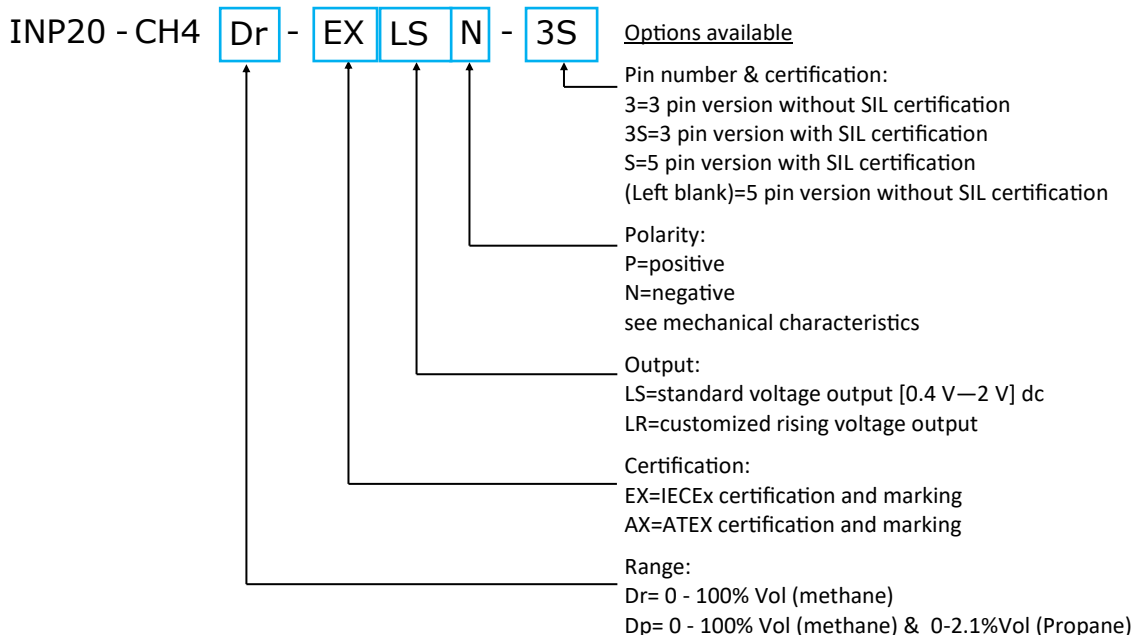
INP20 - CH4 Dr - EX LS N - 3S

Options available

Pin number & certification:
3=3 pin version without SIL certification
3S=3 pin version with SIL certification
S=5 pin version with SIL certification
(Left blank)=5 pin version without SIL certification

Polarity:
P=positive
N=negative
see mechanical characteristics

Output:
LS=standard voltage output [0.4 V—2 V] dc
LR=customized rising voltage output

Certification:
EX=IECEx certification and marking
AX=ATEX certification and marking

Range:
Dr= 0 - 100% Vol (methane)
Dp= 0 - 100% Vol (methane) & 0-2.1%Vol (Propane)